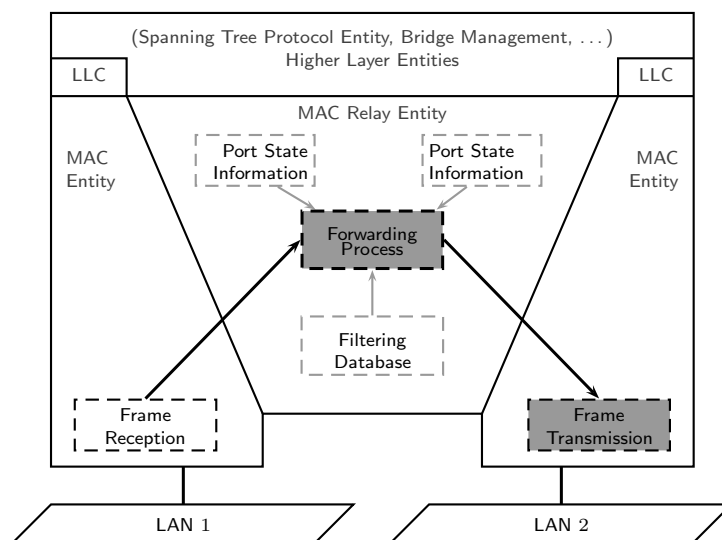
(Spanning Tree Protocol Entity, Bridge Management, . . . )
Higher Layer Entities

LLC

LLC

MAC Relay Entity

MAC Entity

Port State Information

Port State Information

MAC Entity

Forwarding Process

Filtering Database

Frame Reception

Frame Transmission

LAN 1

LAN 2